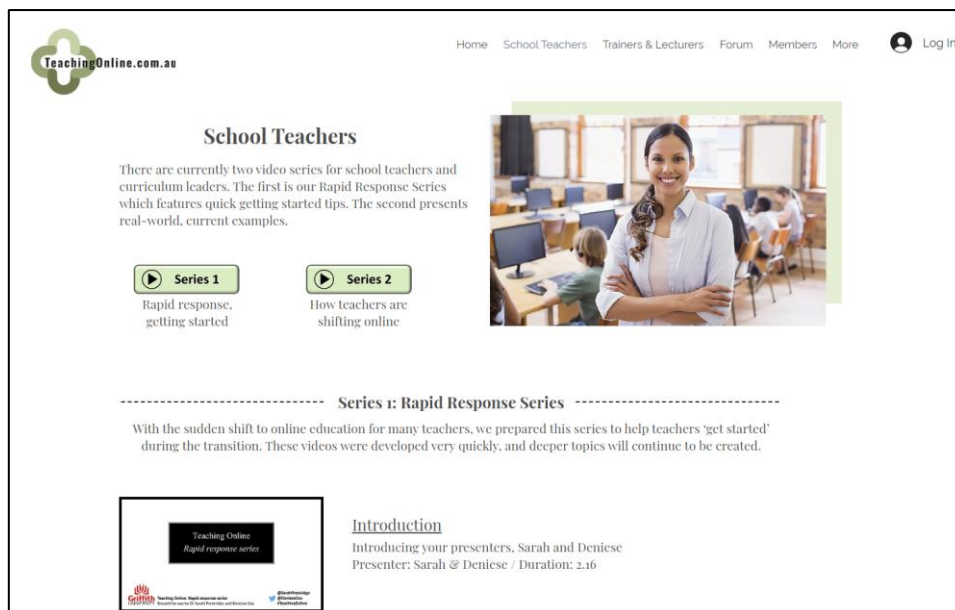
TeachingOnline.com.au

Home School Teachers Trainers & Lecturers Forum Members More Log In

School Teachers

There are currently two video series for school teachers and curriculum leaders. The first is our Rapid Response Series which features quick getting started tips. The second presents real-world, current examples.

Series 1
Rapid response, getting started

Series 2
How teachers are shifting online

Series 1: Rapid Response Series

With the sudden shift to online education for many teachers, we prepared this series to help teachers 'get started' during the transition. These videos were developed very quickly, and deeper topics will continue to be created.

Teaching Online
Rapid response series

Griffith UNIVERSITY Teaching Online: Rapid response series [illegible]

@SarahPrestridge @DenieseCox #TeachingOnline

Introduction
Introducing your presenters, Sarah and Deniese
Presenter: Sarah & Deniese / Duration: 2.16